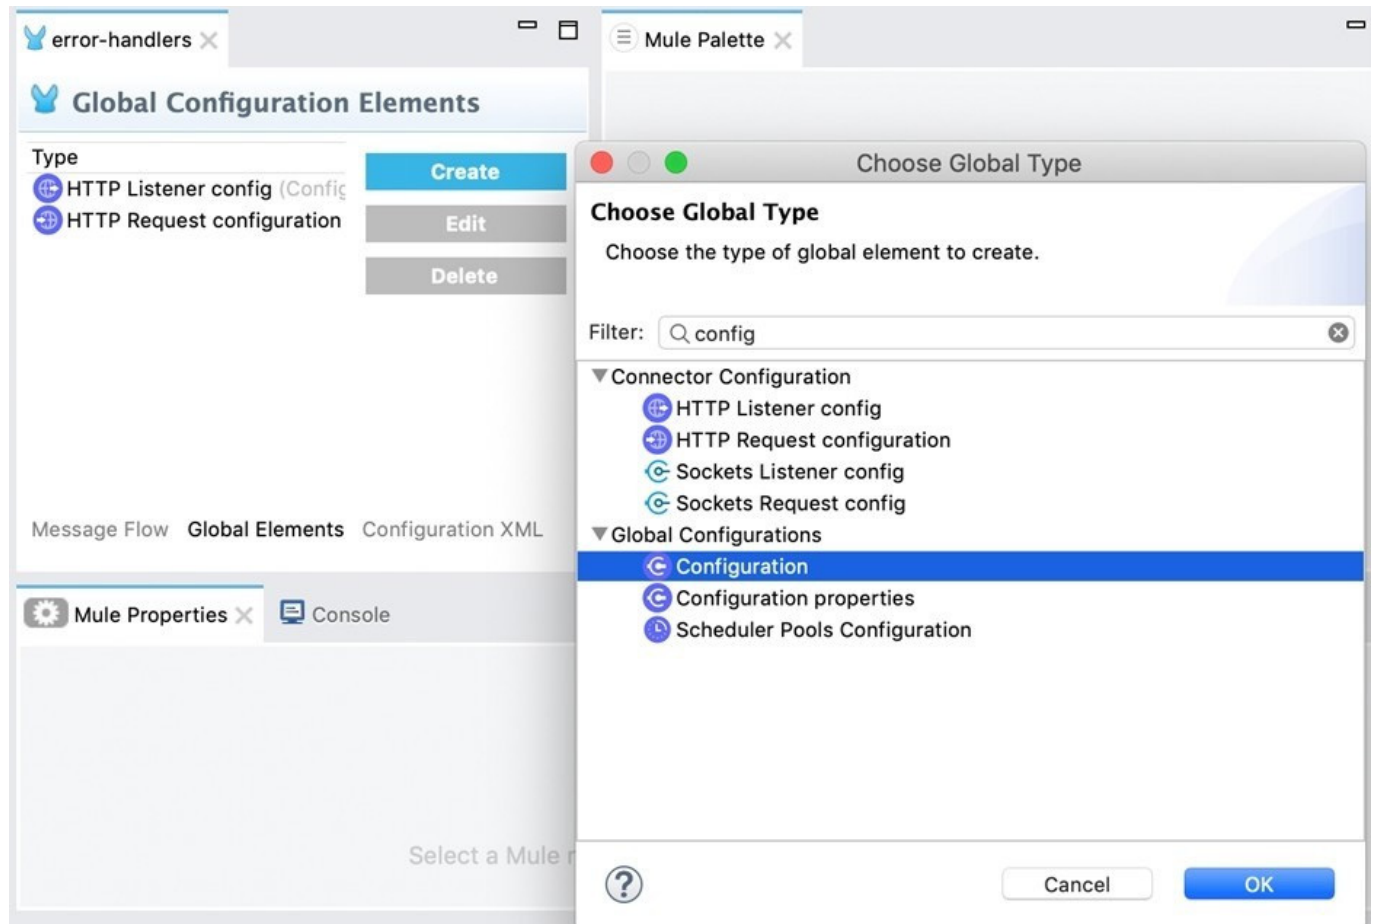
error-handlers

Global Configuration Elements

Type
HTTP Listener config (Config
HTTP Request configuration

Create
Edit
Delete

Message Flow Global Elements Configuration XML

Mule Properties Console

Select a Mule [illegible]

Mule Palette

Choose Global Type

Choose Global Type
Choose the type of global element to create.

Filter: config

▼Connector Configuration
HTTP Listener config
HTTP Request configuration
Sockets Listener config
Sockets Request config
▼Global Configurations
Configuration
Configuration properties
Scheduler Pools Configuration

?
Cancel
OK